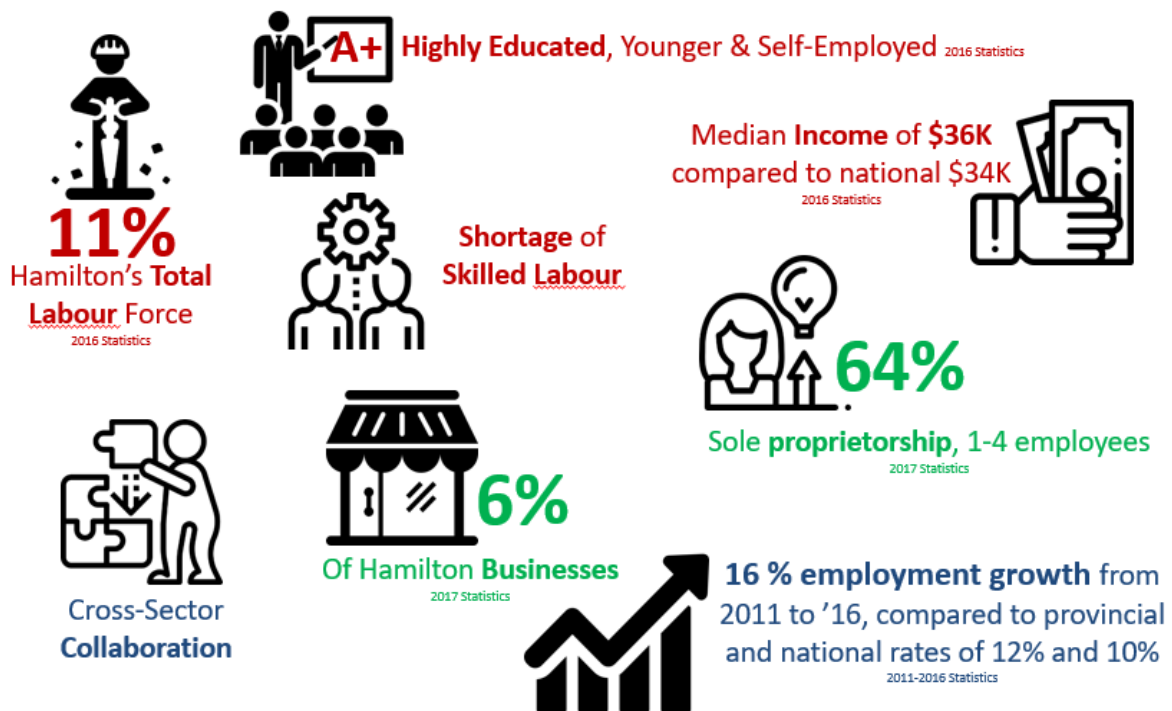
A+ **Highly Educated**, Younger & Self-Employed 2016 Statistics

Median **Income** of **$36K** compared to national $34K
2016 Statistics

11%
Hamilton's **Total Labour** Force
2016 Statistics

**Shortage** of **Skilled Labour**

64%
Sole **proprietorship**, 1-4 employees
2017 Statistics

6%
Of Hamilton **Businesses**
2017 Statistics

Cross-Sector **Collaboration**

**16 % employment growth** from 2011 to '16, compared to provincial and national rates of 12% and 10%
2011-2016 Statistics